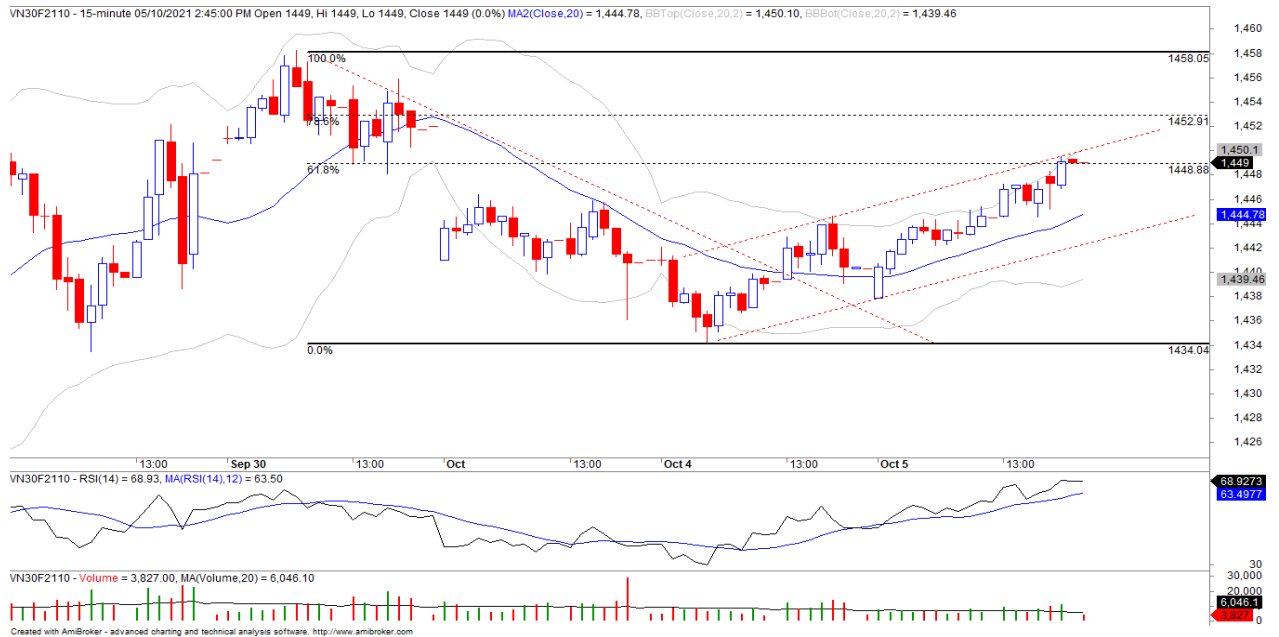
VN30F2110 - 15-minute 05/10/2021 2:45:00 PM Open 1449, Hi 1449, Lo 1449, Close 1449 (0.0%) MA2(Close,20) = 1,444.78, BBTop(Close,20,2) = 1,450.10, BBBot(Close,20,2) = 1,439.46

100.0%
1458.05
78.6%
1452.91
61.8%
1448.88
0.0%
1434.04

1,460
1,458
1,456
1,454
1,452
1,450.1
1,449
1,448
1,444.78
1,442
1,440
1,439.46
1,438
1,436
1,434
1,432
1,430
1,428
1,426

13:00
Sep 30
13:00
Oct
13:00
Oct 4
13:00
Oct 5
13:00

VN30F2110 - RSI(14) = 68.93, MA(RSI(14),12) = 63.50
68.9273
63.4977
30

VN30F2110 - Volume = 3,827.00, MA(Volume,20) = 6,046.10
30,000
20,000
6,046.1
3,827
0

Created with AmiBroker - advanced charting and technical analysis software. http://www.amibroker.com